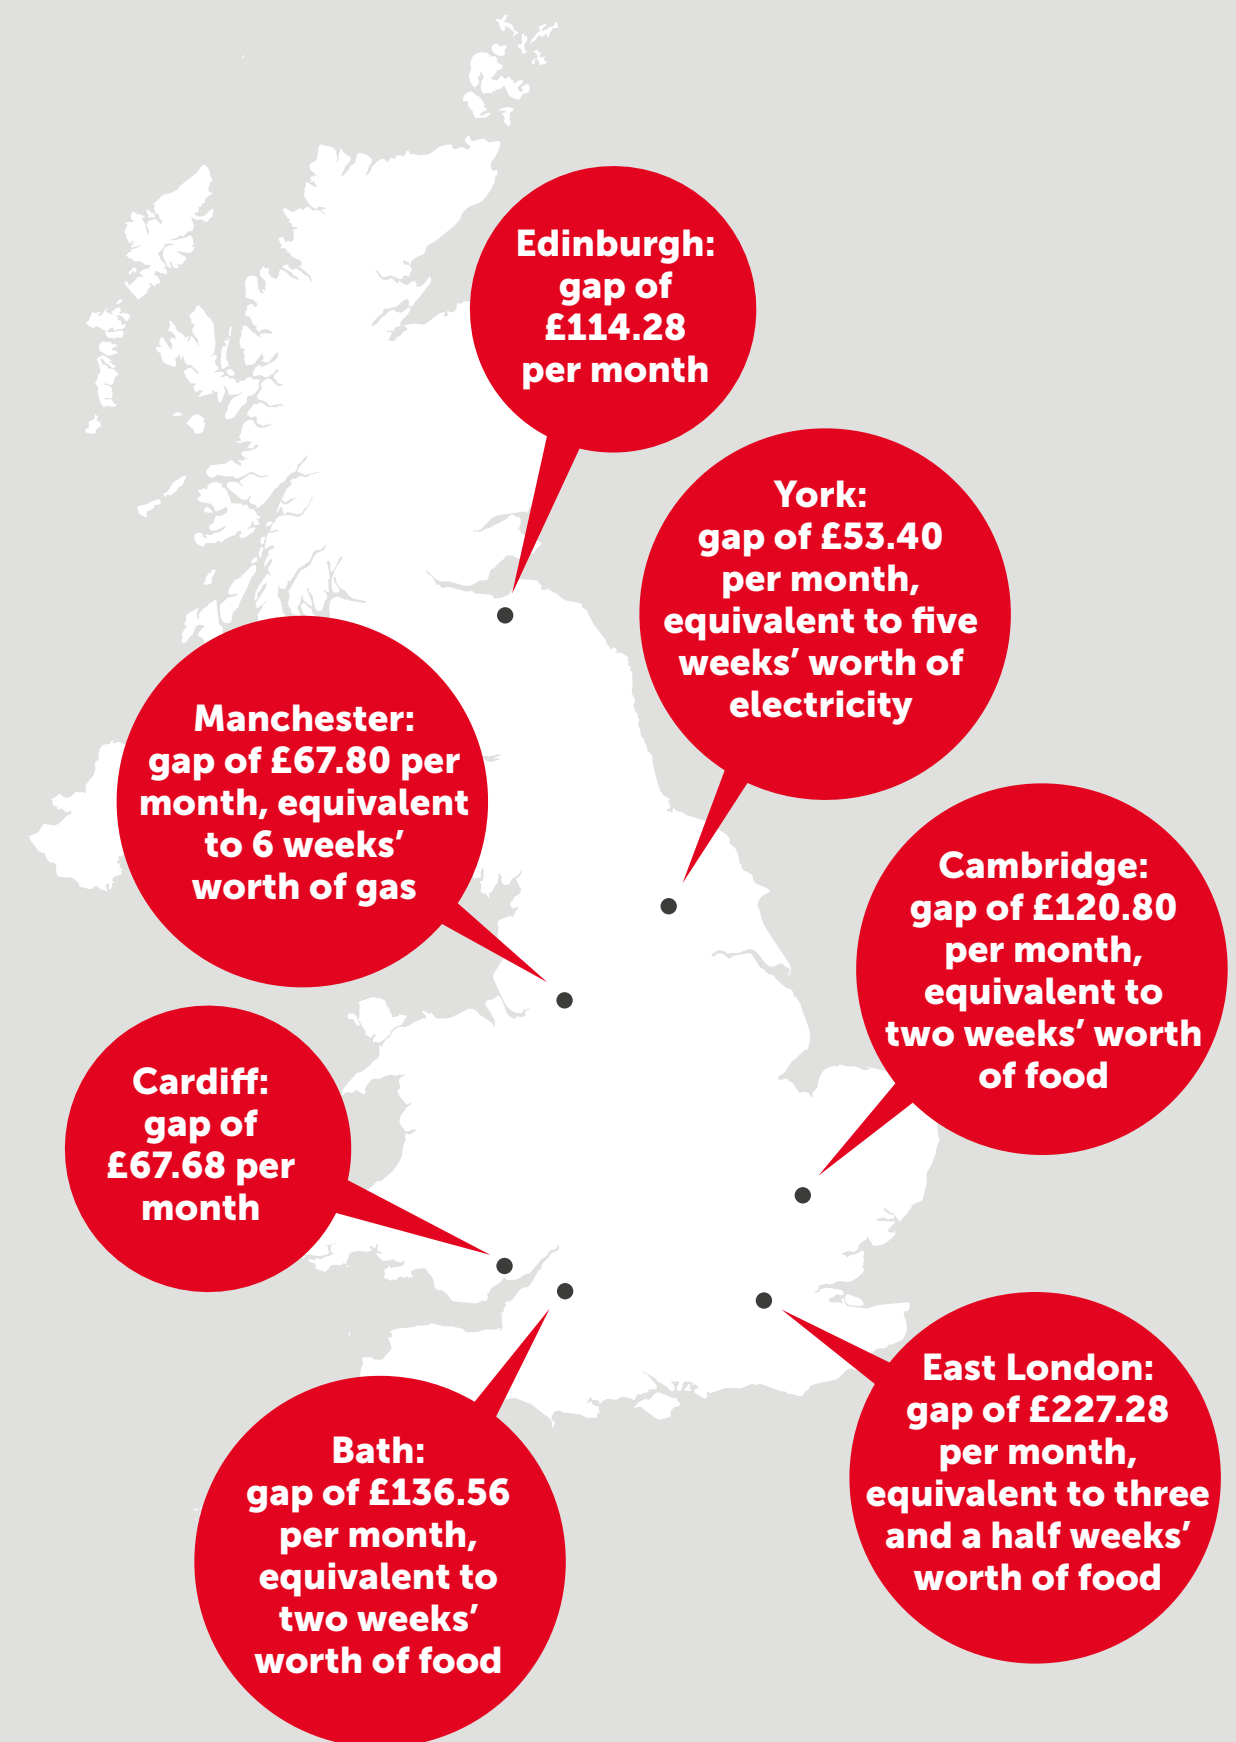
Edinburgh: gap of £114.28 per month

York: gap of £53.40 per month, equivalent to five weeks' worth of electricity

Manchester: gap of £67.80 per month, equivalent to 6 weeks' worth of gas

Cambridge: gap of £120.80 per month, equivalent to two weeks' worth of food

Cardiff: gap of £67.68 per month

East London: gap of £227.28 per month, equivalent to three and a half weeks' worth of food

Bath: gap of £136.56 per month, equivalent to two weeks' worth of food